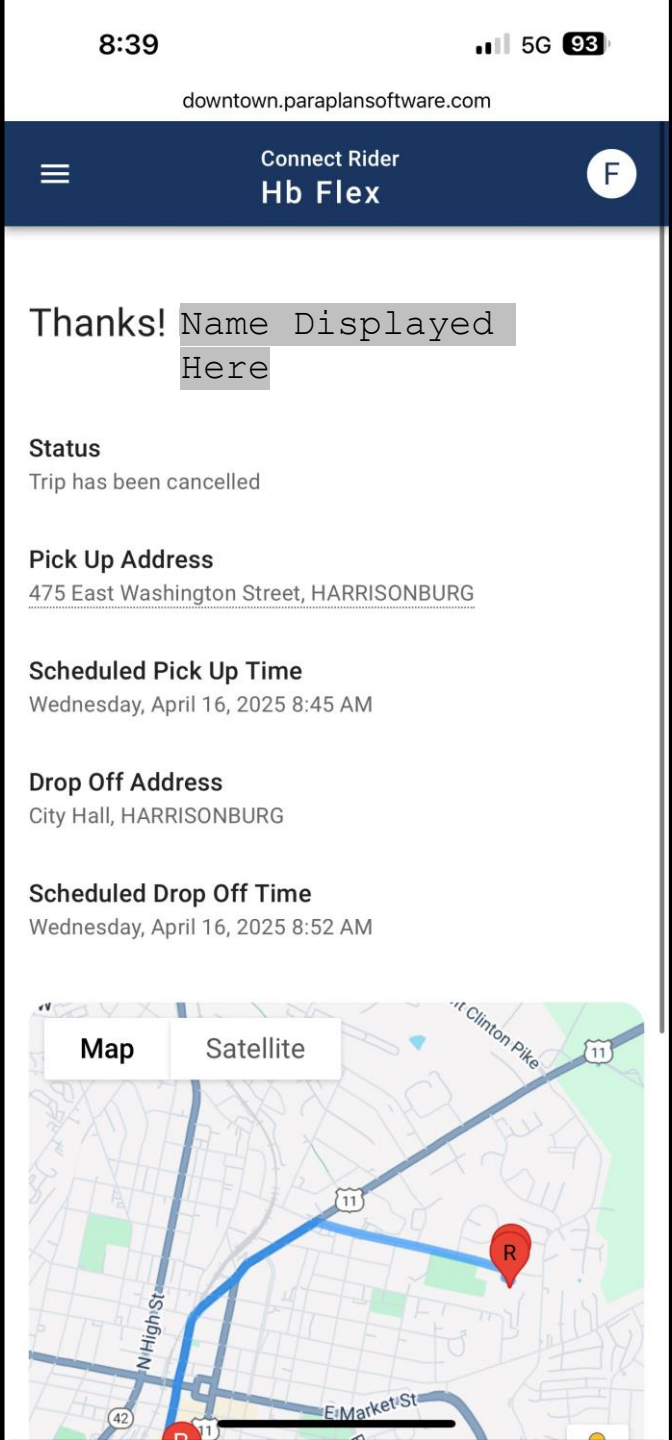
8:39
5G 93

downtown.paraplansoftware.com

Connect Rider
Hb Flex
F

Thanks! Name Displayed Here

Status
Trip has been cancelled

Pick Up Address
475 East Washington Street, HARRISONBURG

Scheduled Pick Up Time
Wednesday, April 16, 2025 8:45 AM

Drop Off Address
City Hall, HARRISONBURG

Scheduled Drop Off Time
Wednesday, April 16, 2025 8:52 AM

Map
Satellite
Clinton Pike
11
11
R
N High St
42
11
E Market St
R